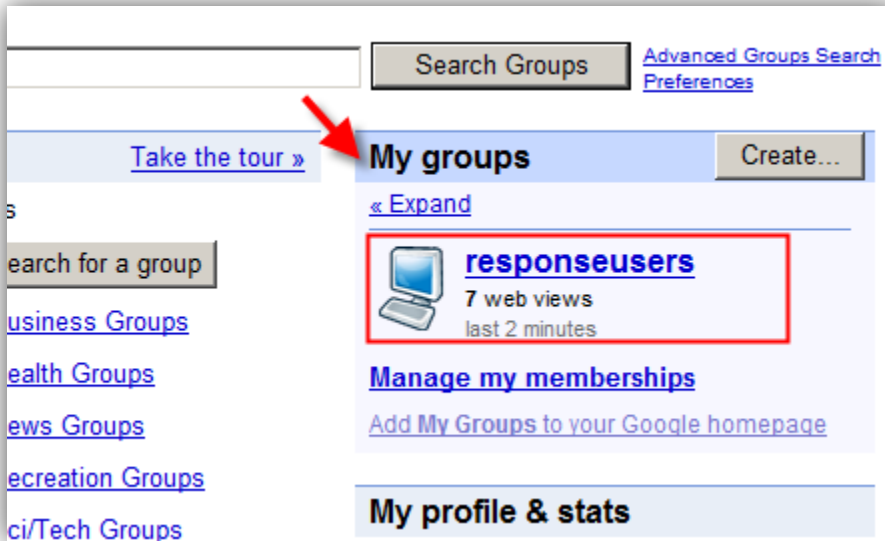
Search Groups

Advanced Groups Search
Preferences

Take the tour »

s

earch for a group

usiness Groups

ealth Groups

ews Groups

ecreation Groups

ci/Tech Groups

My groups

Create...

« Expand

responseusers
7 web views
last 2 minutes

Manage my memberships

Add My Groups to your Google homepage

My profile & stats